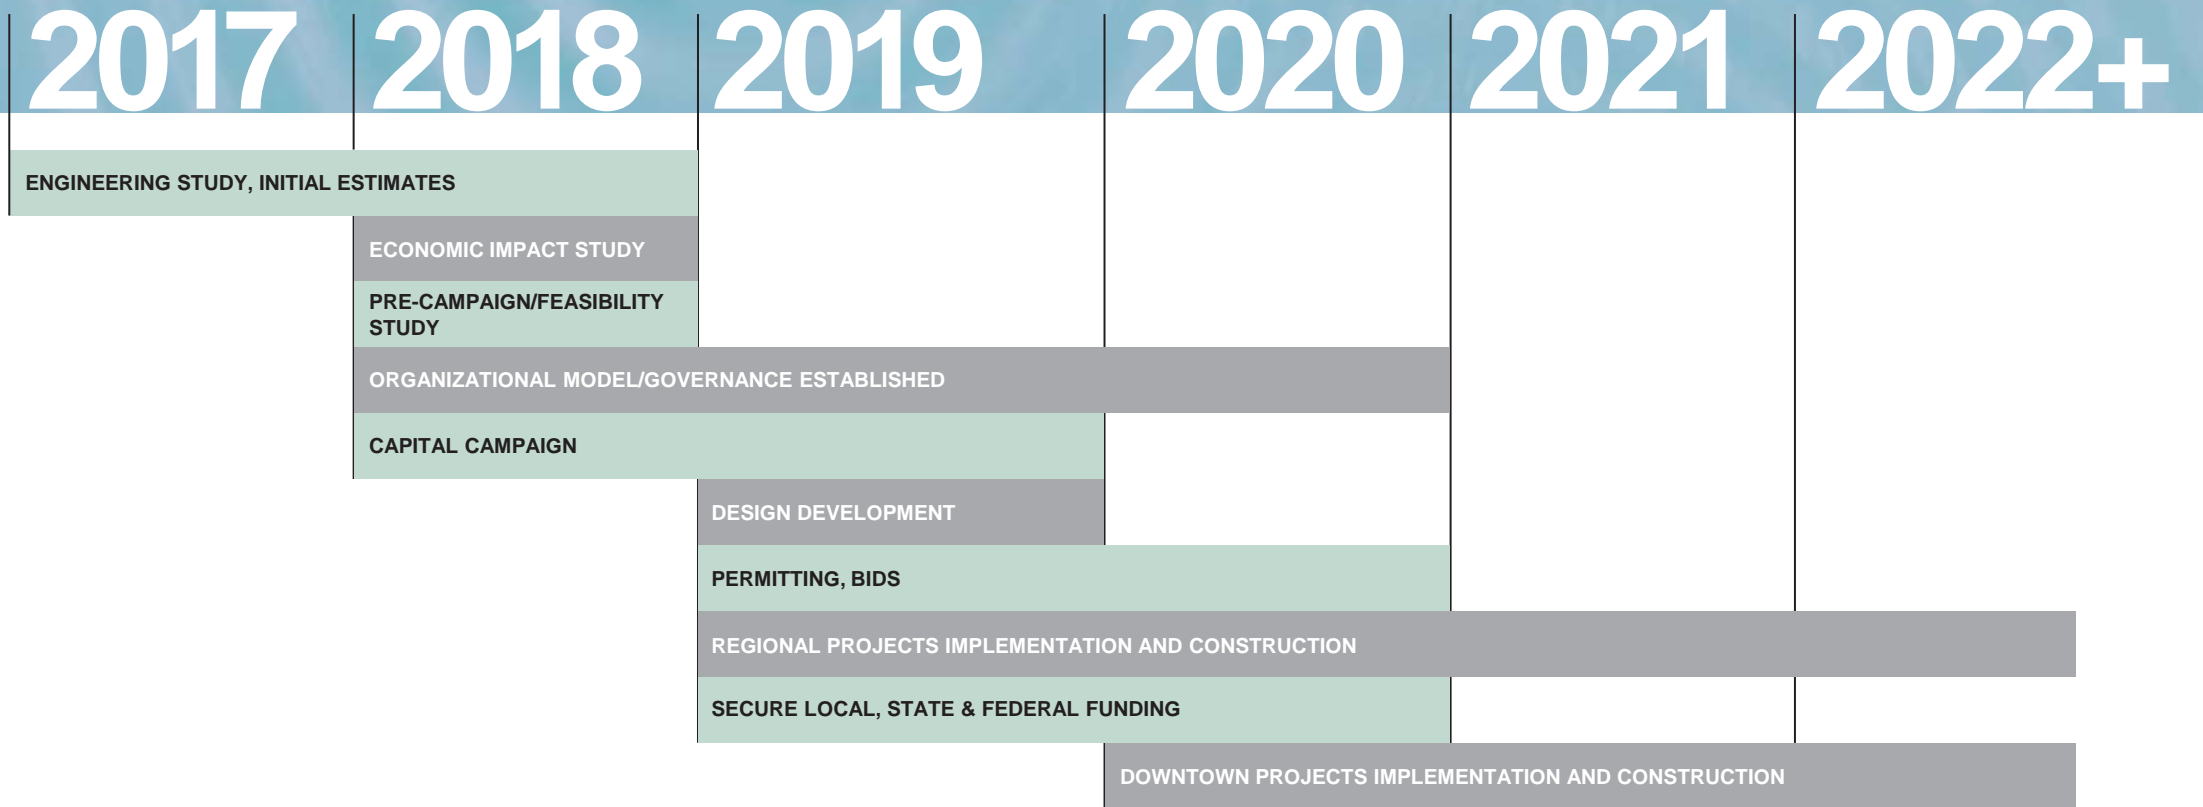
2017 2018 2019 2020 2021 2022+

ENGINEERING STUDY, INITIAL ESTIMATES

ECONOMIC IMPACT STUDY

PRE-CAMPAIGN/FEASIBILITY STUDY

ORGANIZATIONAL MODEL/GOVERNANCE ESTABLISHED

CAPITAL CAMPAIGN

DESIGN DEVELOPMENT

PERMITTING, BIDS

REGIONAL PROJECTS IMPLEMENTATION AND CONSTRUCTION

SECURE LOCAL, STATE & FEDERAL FUNDING

DOWNTOWN PROJECTS IMPLEMENTATION AND CONSTRUCTION